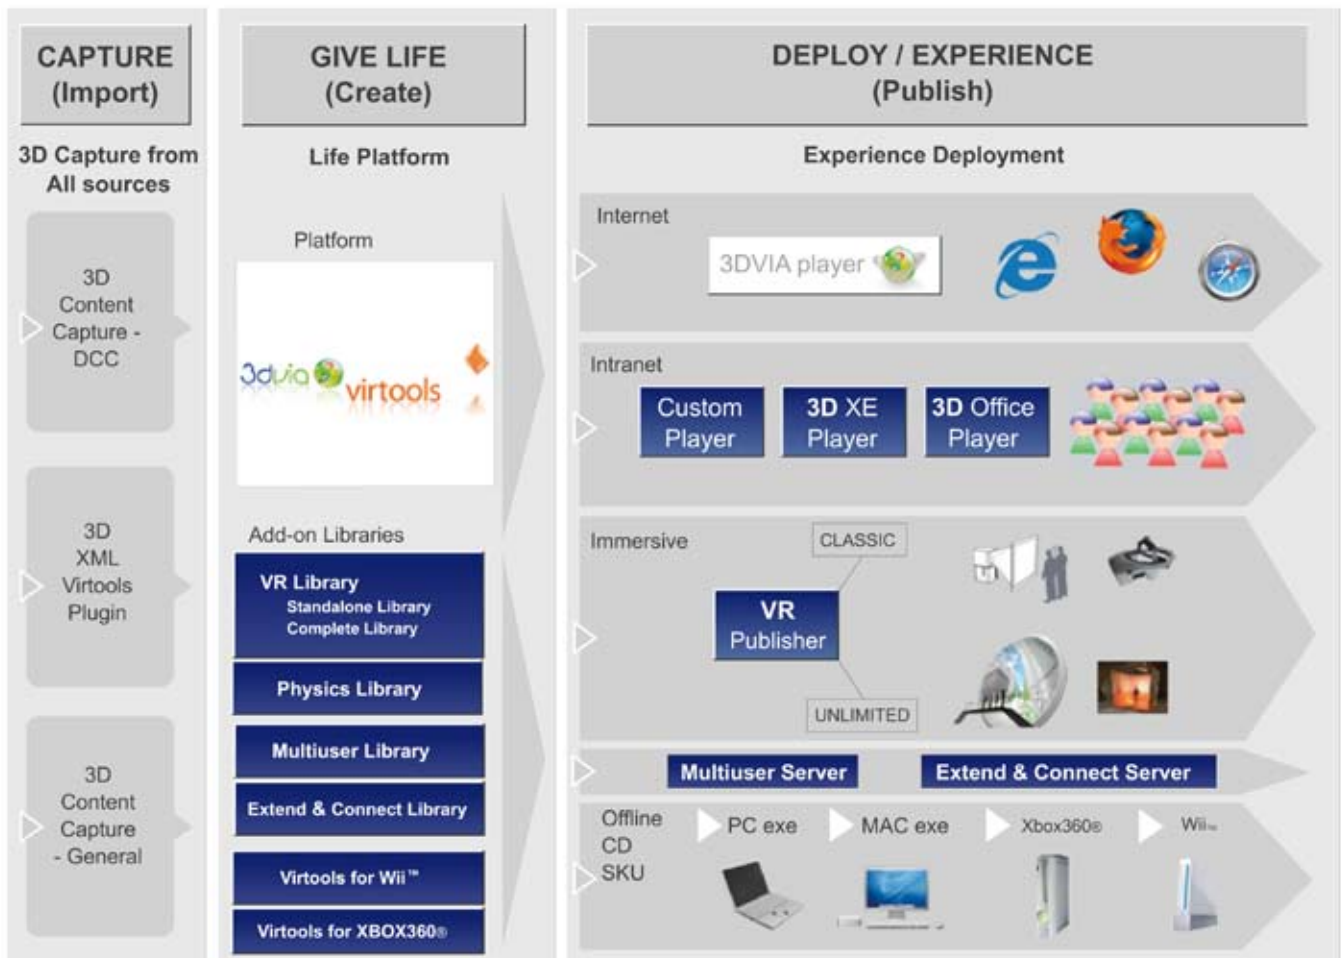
CAPTURE (Import)

3D Capture from All sources

3D Content Capture - DCC

3D XML Virtools Plugin

3D Content Capture - General

GIVE LIFE (Create)

Life Platform

Platform

3dvia virtools

Add-on Libraries

VR Library
Standalone Library
Complete Library

Physics Library

Multiuser Library

Extend & Connect Library

Virtools for Wii™

Virtools for XBOX360®

DEPLOY / EXPERIENCE (Publish)

Experience Deployment

Internet

3DVIA player

Intranet

Custom Player

3D XE Player

3D Office Player

Immersive

CLASSIC

VR Publisher

UNLIMITED

Multiuser Server

Extend & Connect Server

Offline CD SKU

PC exe

MAC exe

Xbox360®

Wii™